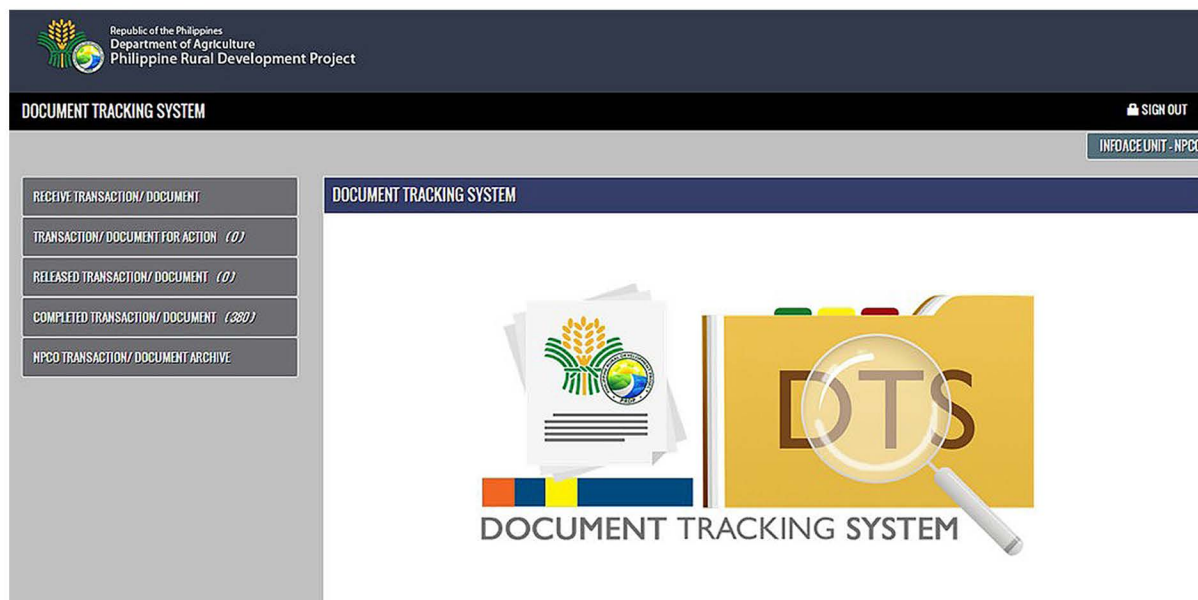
Republic of the Philippines
Department of Agriculture
Philippine Rural Development Project

DOCUMENT TRACKING SYSTEM

SIGN OUT

INFOACE UNIT - NPCO

RECEIVE TRANSACTION/ DOCUMENT

TRANSACTION/ DOCUMENT FOR ACTION (0)

RELEASED TRANSACTION/ DOCUMENT (0)

COMPLETED TRANSACTION/ DOCUMENT (380)

NPCO TRANSACTION/ DOCUMENT ARCHIVE

DOCUMENT TRACKING SYSTEM

DTS

DOCUMENT TRACKING SYSTEM